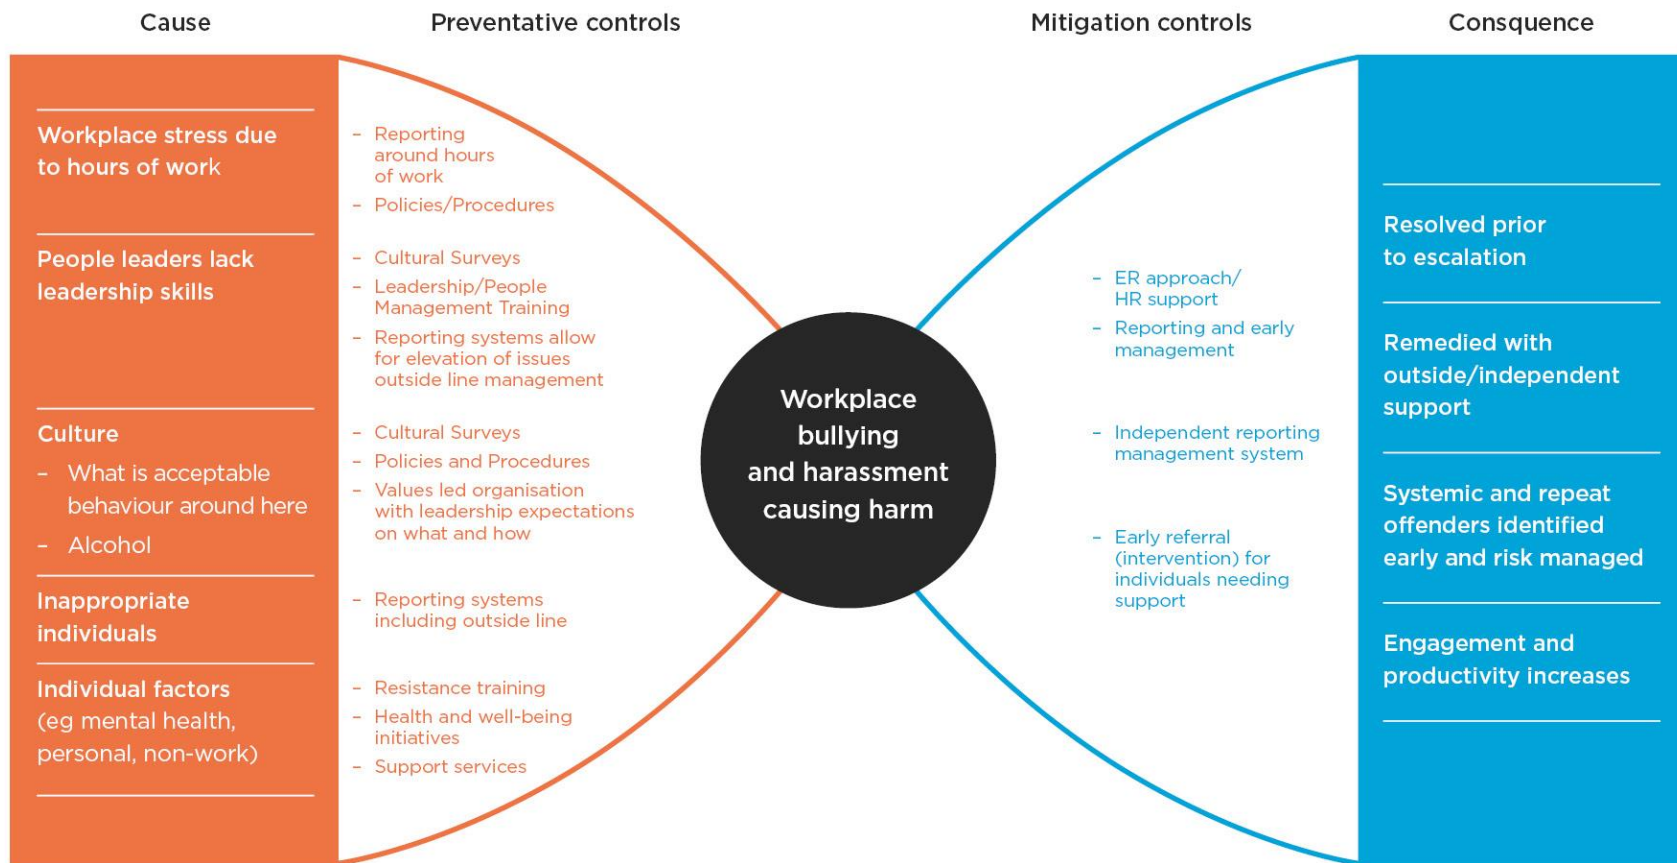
Cause

Preventative controls

Mitigation controls

Consquence

Workplace stress due to hours of work

People leaders lack leadership skills

Culture
– What is acceptable behaviour around here
– Alcohol

Inappropriate individuals

Individual factors (eg mental health, personal, non-work)

– Reporting around hours of work
– Policies/Procedures

– Cultural Surveys
– Leadership/People Management Training
– Reporting systems allow for elevation of issues outside line management

– Cultural Surveys
– Policies and Procedures
– Values led organisation with leadership expectations on what and how

– Reporting systems including outside line

– Resistance training
– Health and well-being initiatives
– Support services

Workplace bullying and harassment causing harm

– ER approach/ HR support
– Reporting and early management

– Independent reporting management system

– Early referral (intervention) for individuals needing support

Resolved prior to escalation

Remedied with outside/independent support

Systemic and repeat offenders identified early and risk managed

Engagement and productivity increases